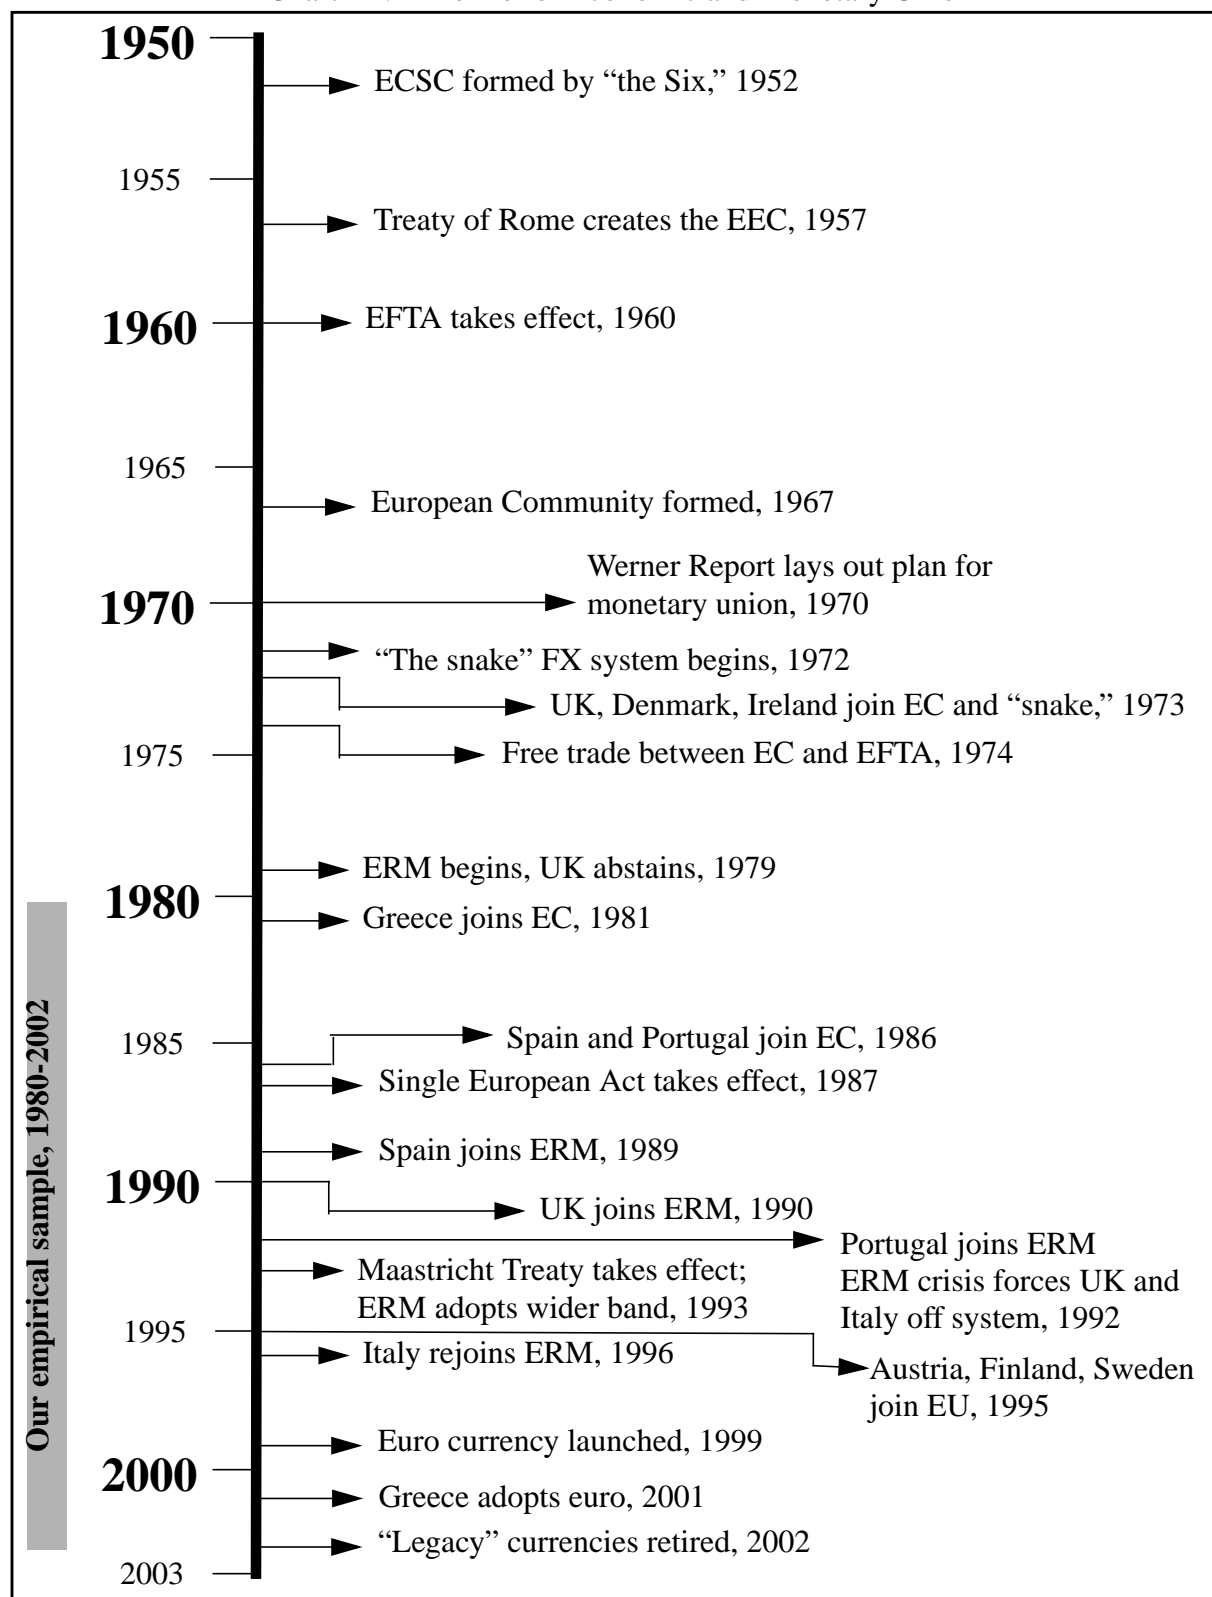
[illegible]

1950
ECSC formed by "the Six," 1952
1955
Treaty of Rome creates the EEC, 1957
1960
EFTA takes effect, 1960
1965
European Community formed, 1967
Werner Report lays out plan for monetary union, 1970
1970
"The snake" FX system begins, 1972
UK, Denmark, Ireland join EC and "snake," 1973
1975
Free trade between EC and EFTA, 1974
ERM begins, UK abstains, 1979
1980
Greece joins EC, 1981
1985
Spain and Portugal join EC, 1986
Single European Act takes effect, 1987
Spain joins ERM, 1989
1990
UK joins ERM, 1990
Portugal joins ERM
ERM crisis forces UK and Italy off system, 1992
Maastricht Treaty takes effect; ERM adopts wider band, 1993
1995
Italy rejoins ERM, 1996
Austria, Finland, Sweden join EU, 1995
Euro currency launched, 1999
2000
Greece adopts euro, 2001
"Legacy" currencies retired, 2002
2003

Our empirical sample, 1980-2002